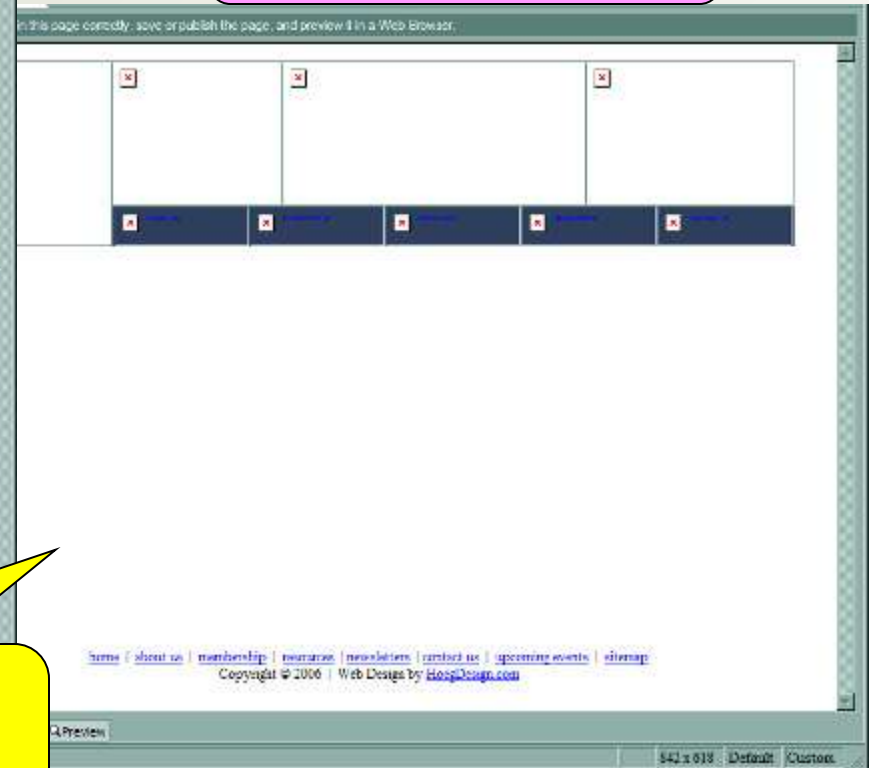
n this page correctly, save or publish the page, and preview it in a Web Browser.

home | about us | membership | resources | newsletters | contact us | upcoming events | sitemap
Copyright © 2006 | Web Design by HoegDesign.com

Preview

842 x 618 Default Custom